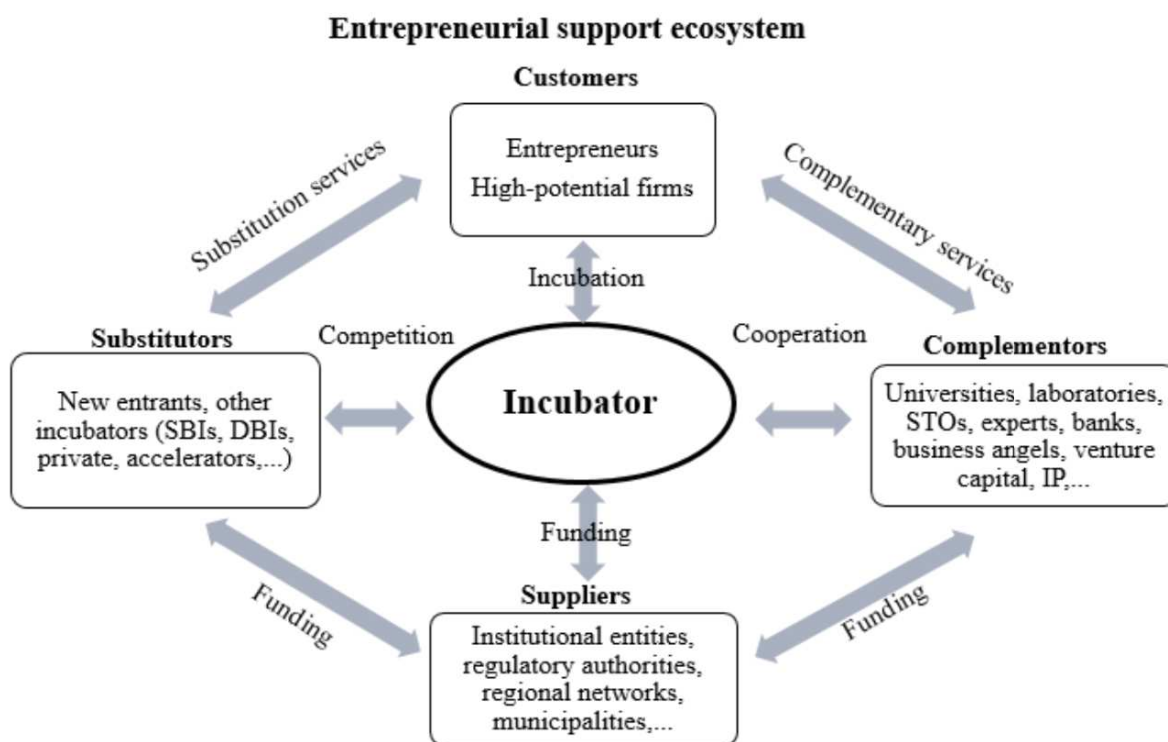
Entrepreneurial support ecosystem

Customers

Entrepreneurs
High-potential firms

Substitution services

Complementary services

Incubation

Substitutors

Competition

Cooperation

Complementors

New entrants, other incubators (SBIs, DBIs, private, accelerators,...)

Incubator

Universities, laboratories, STOs, experts, banks, business angels, venture capital, IP,...

Funding

Suppliers

Funding

Funding

Institutional entities, regulatory authorities, regional networks, municipalities,...